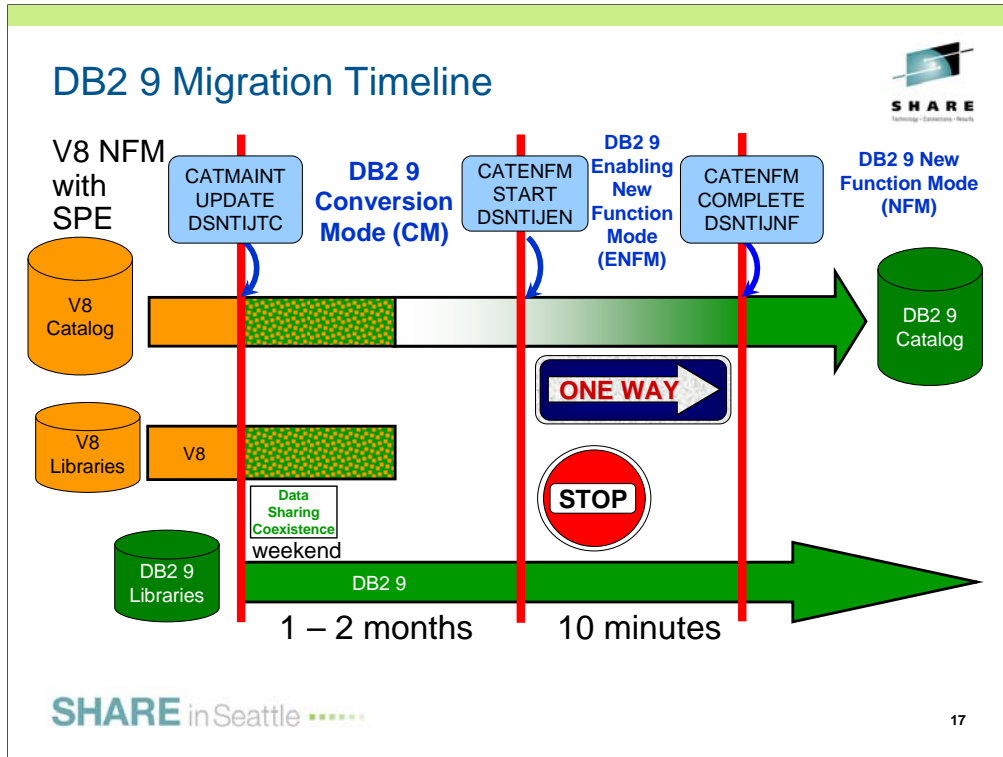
DB2 9 Migration Timeline

SHARE
Technology · Connections · Results

V8 NFM with SPE

CATMAINT UPDATE DSNTIJTC

DB2 9 Conversion Mode (CM)

CATENFM START DSNTIJEN

DB2 9 Enabling New Function Mode (ENFM)

CATENFM COMPLETE DSNTIJNF

DB2 9 New Function Mode (NFM)

V8 Catalog

DB2 9 Catalog

ONE WAY

V8 Libraries

V8

Data Sharing Coexistence

weekend

STOP

DB2 9 Libraries

DB2 9

1 – 2 months

10 minutes

SHARE in Seattle

17